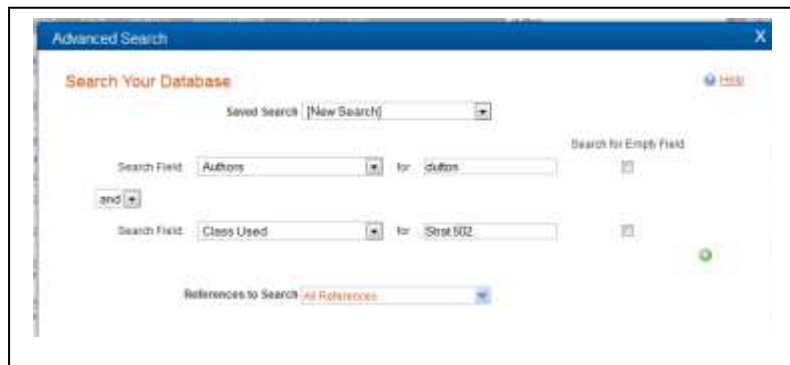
Advanced Search

X

Search Your Database

Help

Saved Search [New Search]

Search for Empty Field

Search Field Authors for dutton

and

Search Field Class Used for Strat 502

References to Search All References